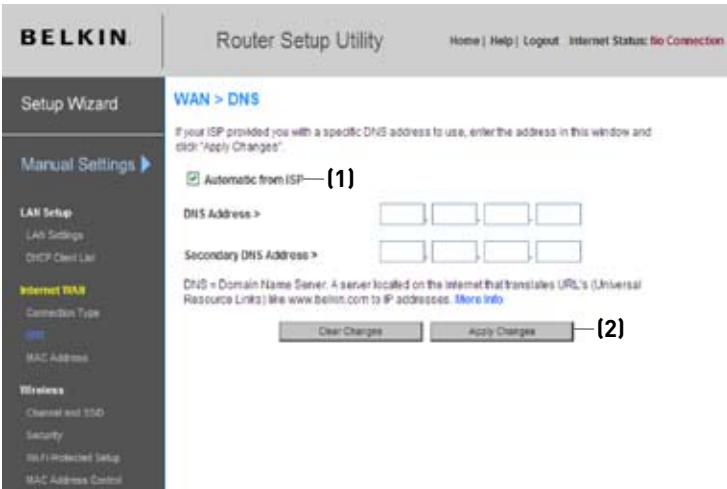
BELKIN.

Router Setup Utility

Home | Help | Logout Internet Status: No Connection

Setup Wizard

Manual Settings

LAN Setup

LAN Settings

DHCP Client List

Internet WAN

Connection Type

DNS

MAC Address

Wireless

Channel and SSID

Security

Wi-Fi Protected Setup

MAC Address Control

WAN > DNS

If your ISP provided you with a specific DNS address to use, enter the address in this window and click "Apply Changes".

Automatic from ISP (1)

DNS Address >

Secondary DNS Address >

DNS = Domain Name Server. A server located on the Internet that translates URL's (Universal Resource Links) like www.belkin.com to IP addresses. More Info

Clear Changes

Apply Changes (2)